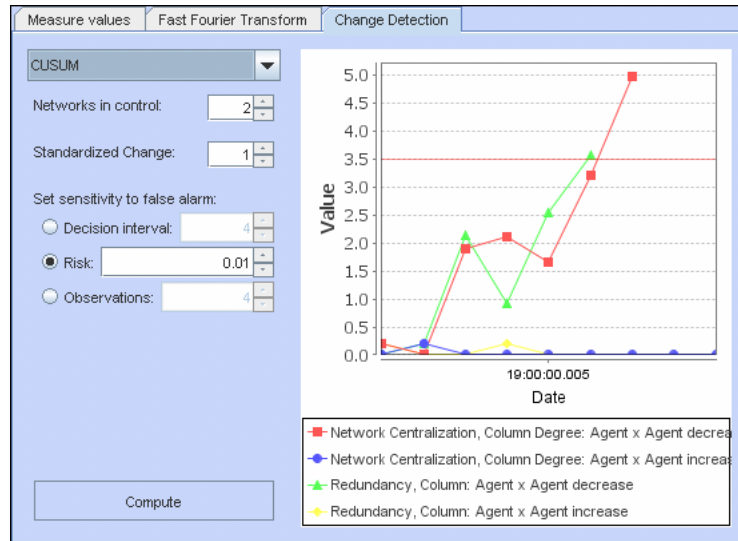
Measure values | Fast Fourier Transform | Change Detection

CUSUM

Networks in control: 2

Standardized Change: 1

Set sensitivity to false alarm:

Decision interval: 4

Risk: 0.01

Observations: 4

Compute

5.0
4.5
4.0
3.5
3.0
2.5
2.0
1.5
1.0
0.5
0.0

Value

19:00:00.005

Date

Network Centralization, Column Degree: Agent x Agent decrea

Network Centralization, Column Degree: Agent x Agent increas

Redundancy, Column: Agent x Agent decrease

Redundancy, Column: Agent x Agent increase